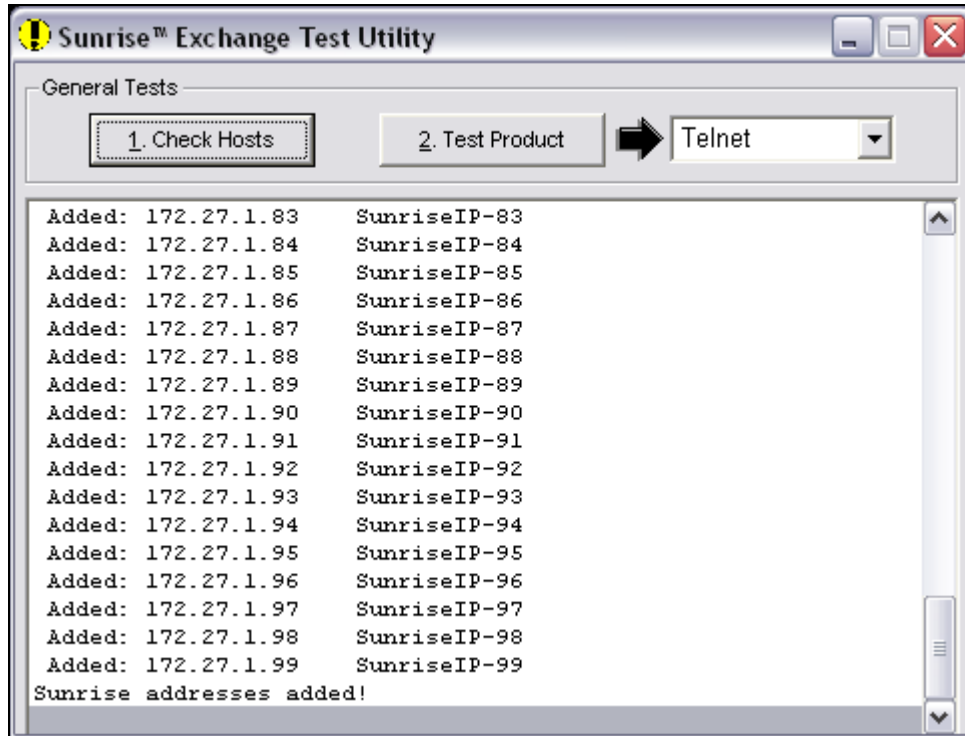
Sunrise™ Exchange Test Utility

General Tests

1. Check Hosts

2. Test Product

Telnet

Added: 172.27.1.83 SunriseIP-83
Added: 172.27.1.84 SunriseIP-84
Added: 172.27.1.85 SunriseIP-85
Added: 172.27.1.86 SunriseIP-86
Added: 172.27.1.87 SunriseIP-87
Added: 172.27.1.88 SunriseIP-88
Added: 172.27.1.89 SunriseIP-89
Added: 172.27.1.90 SunriseIP-90
Added: 172.27.1.91 SunriseIP-91
Added: 172.27.1.92 SunriseIP-92
Added: 172.27.1.93 SunriseIP-93
Added: 172.27.1.94 SunriseIP-94
Added: 172.27.1.95 SunriseIP-95
Added: 172.27.1.96 SunriseIP-96
Added: 172.27.1.97 SunriseIP-97
Added: 172.27.1.98 SunriseIP-98
Added: 172.27.1.99 SunriseIP-99
Sunrise addresses added!